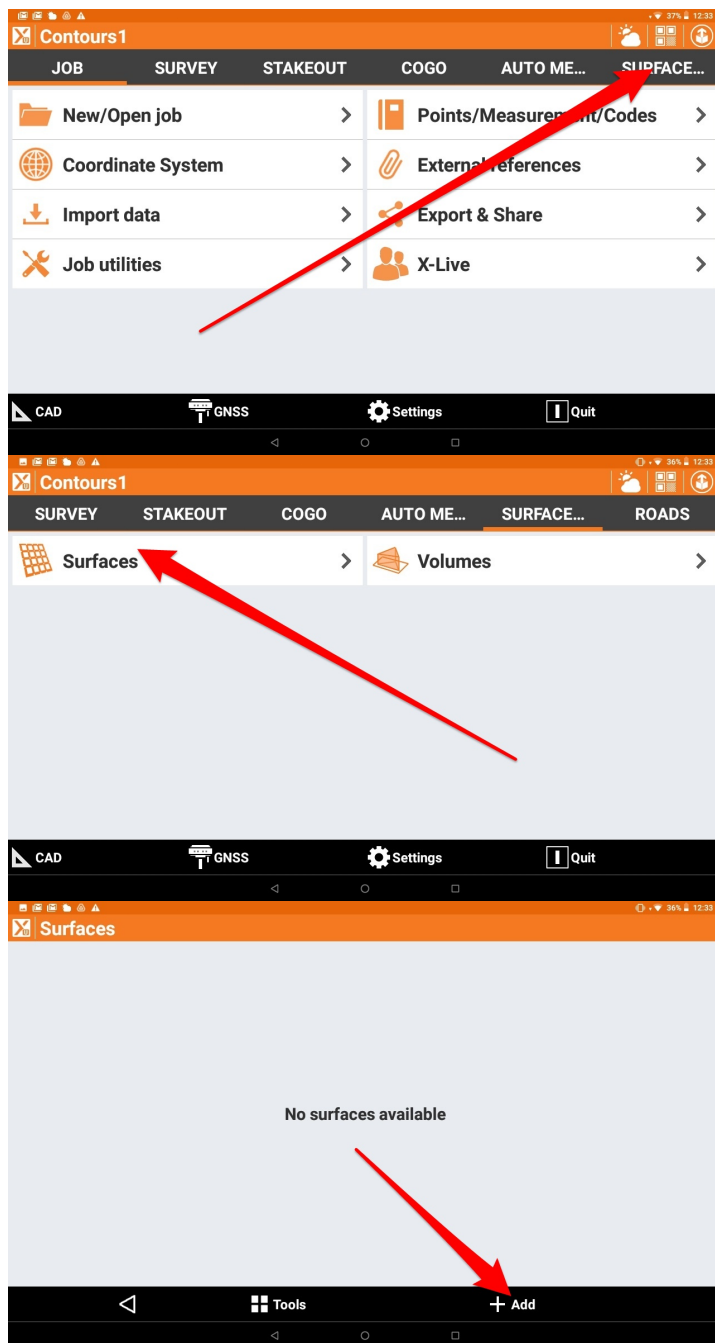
37% 12:33
Contours1
JOB SURVEY STAKEOUT COGO AUTO ME... SURFACE...
New/Open job
Points/Measurement/Codes
Coordinate System
External references
Import data
Export & Share
Job utilities
X-Live
CAD GNSS Settings Quit

36% 12:33
Contours1
SURVEY STAKEOUT COGO AUTO ME... SURFACE... ROADS
Surfaces
Volumes
CAD GNSS Settings Quit

36% 12:33
Surfaces
No surfaces available
Tools
Add